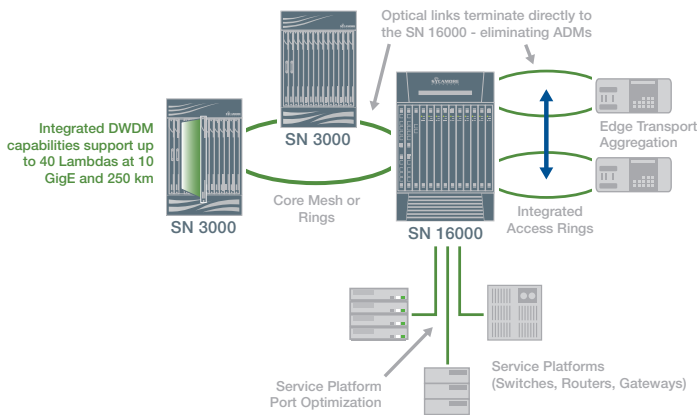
Optical links terminate directly to the SN 16000 - eliminating ADMs

Integrated DWDM capabilities support up to 40 Lambdas at 10 GigE and 250 km

SN 3000

SN 3000

Core Mesh or Rings

SN 16000

Edge Transport Aggregation

Integrated Access Rings

Service Platforms (Switches, Routers, Gateways)

Service Platform Port Optimization